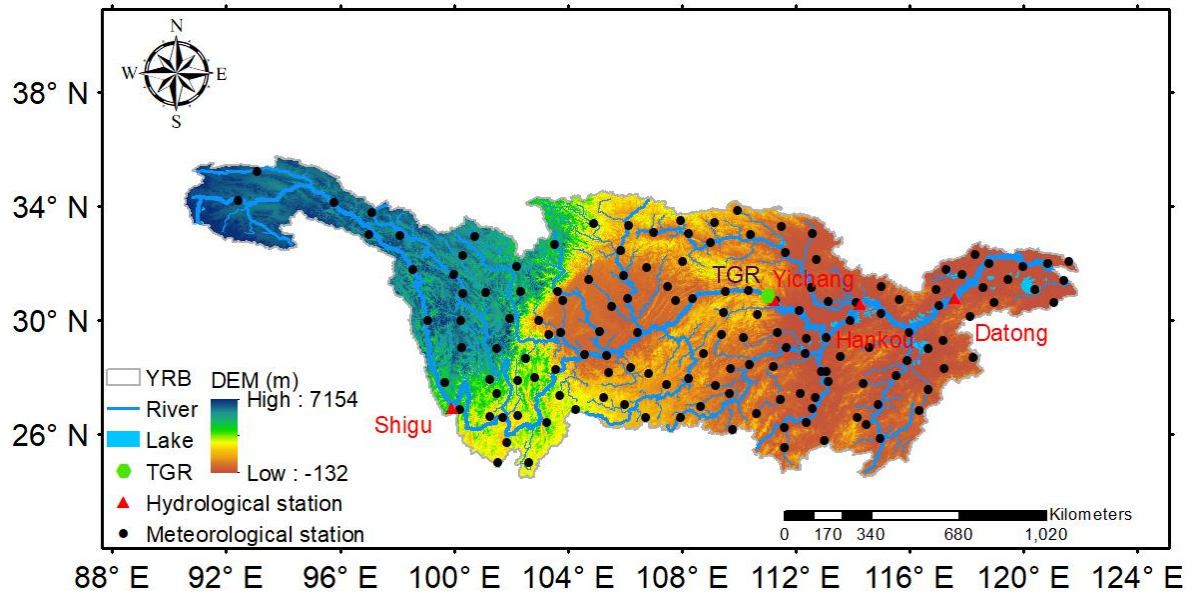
N
W
E
S

38° N
34° N
30° N
26° N

TGR
Yichang
Hankou
Datong
Shigu

YRB
River
Lake
TGR
Hydrological station
Meteorological station

DEM (m)
High : 7154
Low : -132

Kilometers
0 170 340 680 1,020

88° E 92° E 96° E 100° E 104° E 108° E 112° E 116° E 120° E 124° E